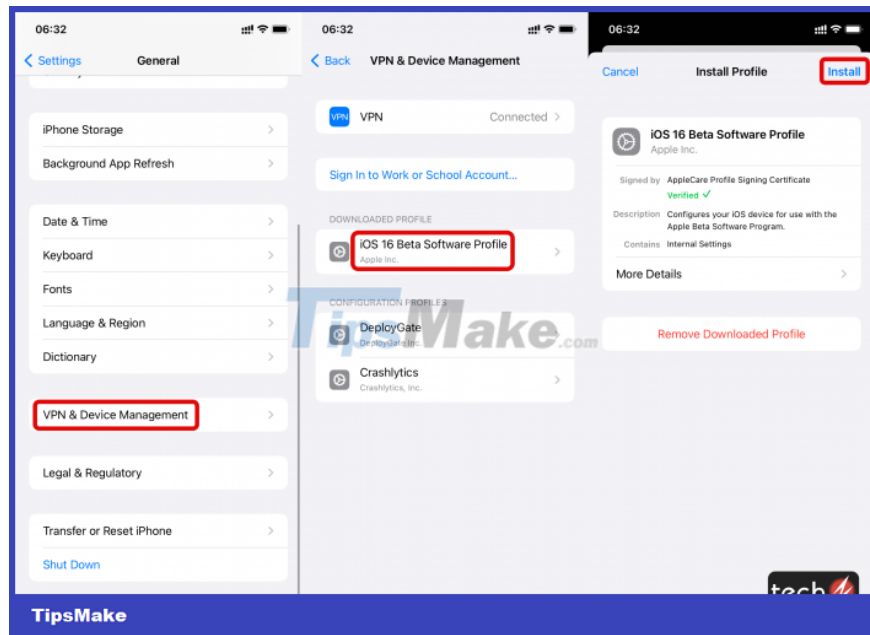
06:32

< Settings General

iPhone Storage

Background App Refresh

Date & Time

Keyboard

Fonts

Language & Region

Dictionary

VPN & Device Management

Legal & Regulatory

Transfer or Reset iPhone

Shut Down

06:32

< Back VPN & Device Management

VPN VPN Connected

Sign In to Work or School Account...

DOWNLOADED PROFILE

iOS 16 Beta Software Profile
Apple Inc.

CONFIGURATION PROFILES

DeployGate
DeployGate Inc.

Crashlytics
Crashlytics, Inc.

06:32

Cancel Install Profile Install

iOS 16 Beta Software Profile
Apple Inc.

Signed by AppleCare Profile Signing Certificate
Verified ✓

Description Configures your iOS device for use with the Apple Beta Software Program.

Contains Internal Settings

More Details

Remove Downloaded Profile

TipsMake.com

tech

TipsMake